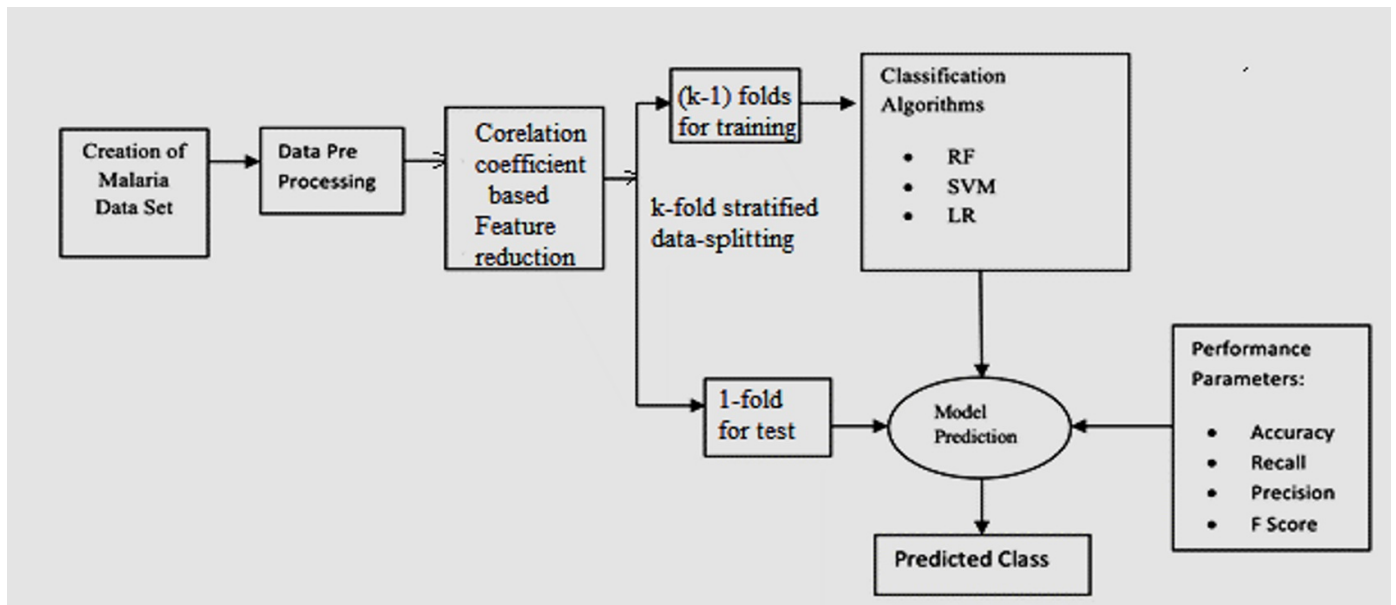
Creation of Malaria Data Set

Data Pre Processing

Corelation coefficient based Feature reduction

(k-1) folds for training

k-fold stratified data-splitting

Classification Algorithms

- RF
- SVM
- LR

1-fold for test

Model Prediction

Performance Parameters:

- Accuracy
- Recall
- Precision
- F Score

Predicted Class